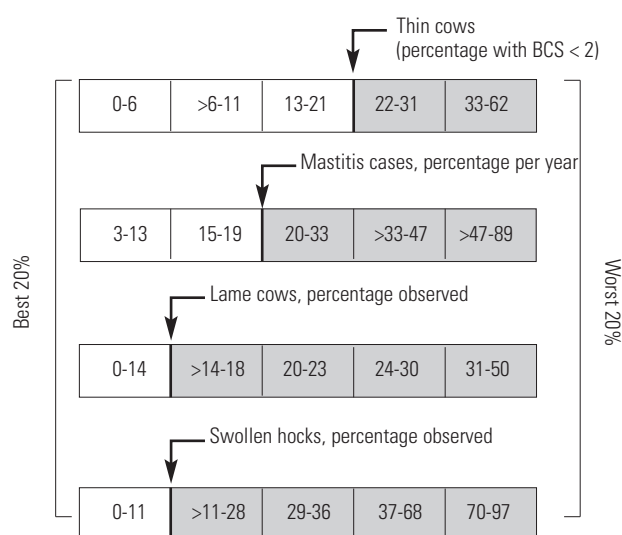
Thin cows (percentage with BCS < 2)

| 0-6 | >6-11 | 13-21 | 22-31 | 33-62 |
|---|---|---|---|---|

Mastitis cases, percentage per year

| 3-13 | 15-19 | 20-33 | >33-47 | >47-89 |
|---|---|---|---|---|

Lame cows, percentage observed

| 0-14 | >14-18 | 20-23 | 24-30 | 31-50 |
|---|---|---|---|---|

Swollen hocks, percentage observed

| 0-11 | >11-28 | 29-36 | 37-68 | 70-97 |
|---|---|---|---|---|

Best 20%

Worst 20%